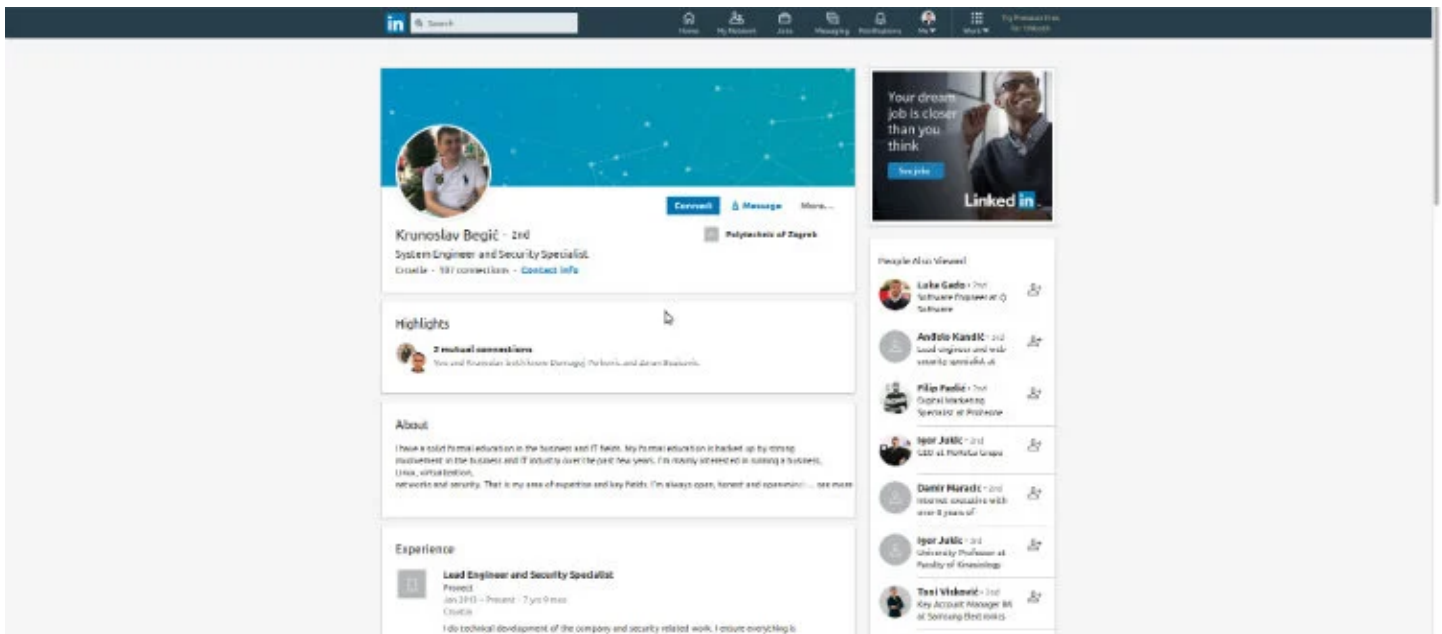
in Search

Home My Network Jobs Messaging Notifications Me More Try Premium Free for 1 Month

Your dream job is closer than you think
See jobs
Linked in

Connect Message More...

Krunoslav Begić · 2nd
System Engineer and Security Specialist
Croatia · 197 connections · Contact info

Polytechnic of Zagreb

Highlights

2 mutual connections
You and Krunoslav both know Domagoj Perković and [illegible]

About

I have a solid formal education in the business and IT fields. My formal education is backed up by strong involvement in the business and IT industry over the past few years. I'm mostly interested in running a business, Linux, virtualization, networks and security. That is my area of expertise and key fields. I'm always open, honest and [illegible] ... see more

Experience

Lead Engineer and Security Specialist
Provect
Jan 2013 – Present · 7 yrs 9 mos
Croatia
I do technical development of the company and security related work. I ensure everything is

People Also Viewed

Luka Gado · 2nd
Software Engineer at Q Software

Anđelo Kandić · 3rd
Lead engineer and web security specialist at

Filip Pavlić · 2nd
Digital Marketing Specialist at Proficene

Igor Jukić · 2nd
CEO at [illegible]

Damir Maračić · 3rd
Internet executive with over 8 years of

Igor Jukić · 3rd
University Professor at Faculty of Kinesiology

Toni Visković · 2nd
Key Account Manager BI at Samsung Electronics